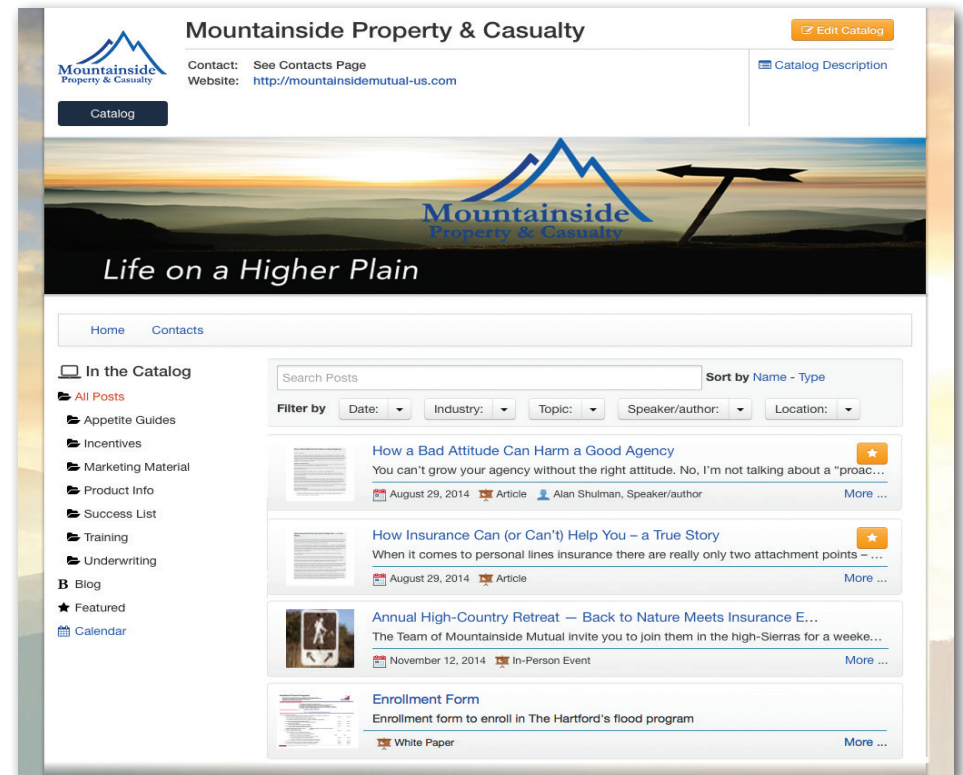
Mountainside Property & Casualty

Catalog

Mountainside Property & Casualty

Contact: See Contacts Page
Website: http://mountainsidemutual-us.com

Edit Catalog

Catalog Description

Mountainside Property & Casualty

Life on a Higher Plain

Home Contacts

In the Catalog
All Posts
Appetite Guides
Incentives
Marketing Material
Product Info
Success List
Training
Underwriting
Blog
Featured
Calendar

Search Posts

Sort by Name - Type

Filter by Date: Industry: Topic: Speaker/author: Location:

How a Bad Attitude Can Harm a Good Agency
You can't grow your agency without the right attitude. No, I'm not talking about a "proac...
August 29, 2014 Article Alan Shulman, Speaker/author More ...

How Insurance Can (or Can't) Help You – a True Story
When it comes to personal lines insurance there are really only two attachment points – ...
August 29, 2014 Article More ...

Annual High-Country Retreat — Back to Nature Meets Insurance E...
The Team of Mountainside Mutual invite you to join them in the high-Sierras for a weeke...
November 12, 2014 In-Person Event More ...

Enrollment Form
Enrollment form to enroll in The Hartford's flood program
White Paper More ...